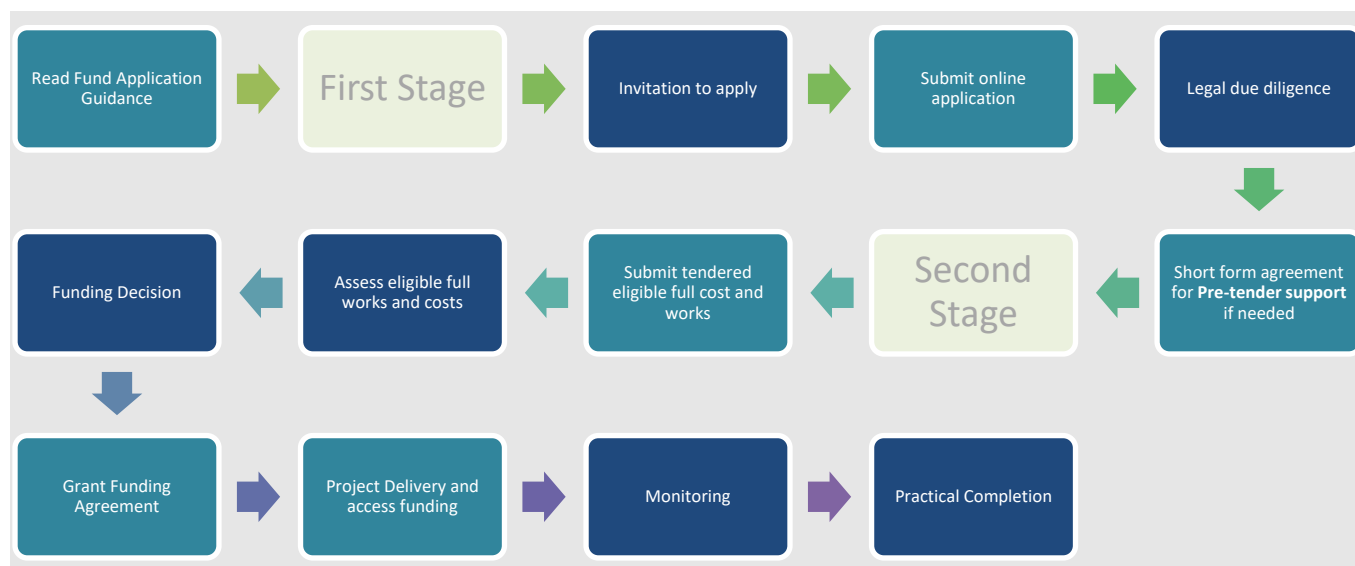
Read Fund Application Guidance

First Stage

Invitation to apply

Submit online application

Legal due diligence

Short form agreement for **Pre-tender support** if needed

Second Stage

Submit tendered eligible full cost and works

Assess eligible full works and costs

Funding Decision

Grant Funding Agreement

Project Delivery and access funding

Monitoring

Practical Completion